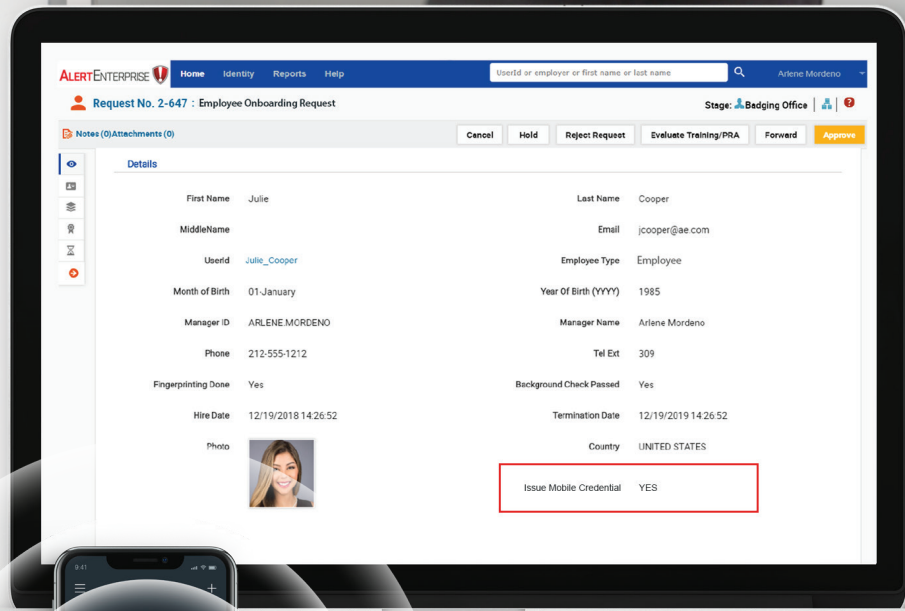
ALERTENTERPRISE Home Identity Reports Help UserId or employer or first name or last name Arlene Mordeno

Request No. 2-647 : Employee Onboarding Request

Stage: Badging Office

Notes (0) Attachments (0)

Cancel Hold Reject Request Evaluate Training/PRA Forward Approve

Details

| First Name | Julie | Last Name | Cooper |
|---|---|---|---|
| MiddleName | | Email | jcooper@ae.com |
| UserId | Julie_Cooper | Employee Type | Employee |
| Month of Birth | 01-January | Year Of Birth (YYYY) | 1985 |
| Manager ID | ARLENE.MORDENO | Manager Name | Arlene Mordeno |
| Phone | 212-555-1212 | Tel Ext | 309 |
| Fingerprinting Done | Yes | Background Check Passed | Yes |
| Hire Date | 12/19/2018 14:26:52 | Termination Date | 12/19/2019 14:26:52 |
| Photo | | Country | UNITED STATES |
| | | Issue Mobile Credential | YES |

9:41